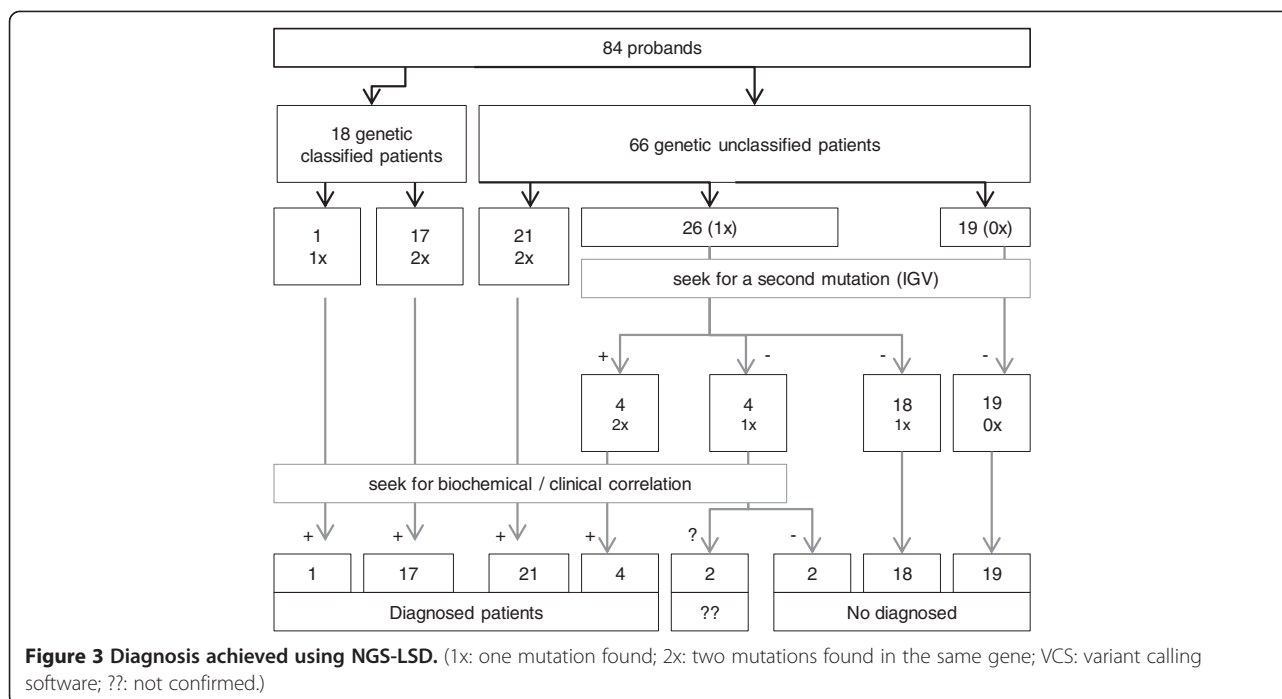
84 probands

18 genetic classified patients

66 genetic unclassified patients

1
1x

17
2x

21
2x

26 (1x)

19 (0x)

seek for a second mutation (IGV)

+

-

-

-

4
2x

4
1x

18
1x

19
0x

seek for biochemical / clinical correlation

+

+

+

+

?

-

1

17

21

4

2

2

18

19

Diagnosed patients

??

No diagnosed

**Figure 3 Diagnosis achieved using NGS-LSD.** (1x: one mutation found; 2x: two mutations found in the same gene; VCS: variant calling software; ??: not confirmed.)